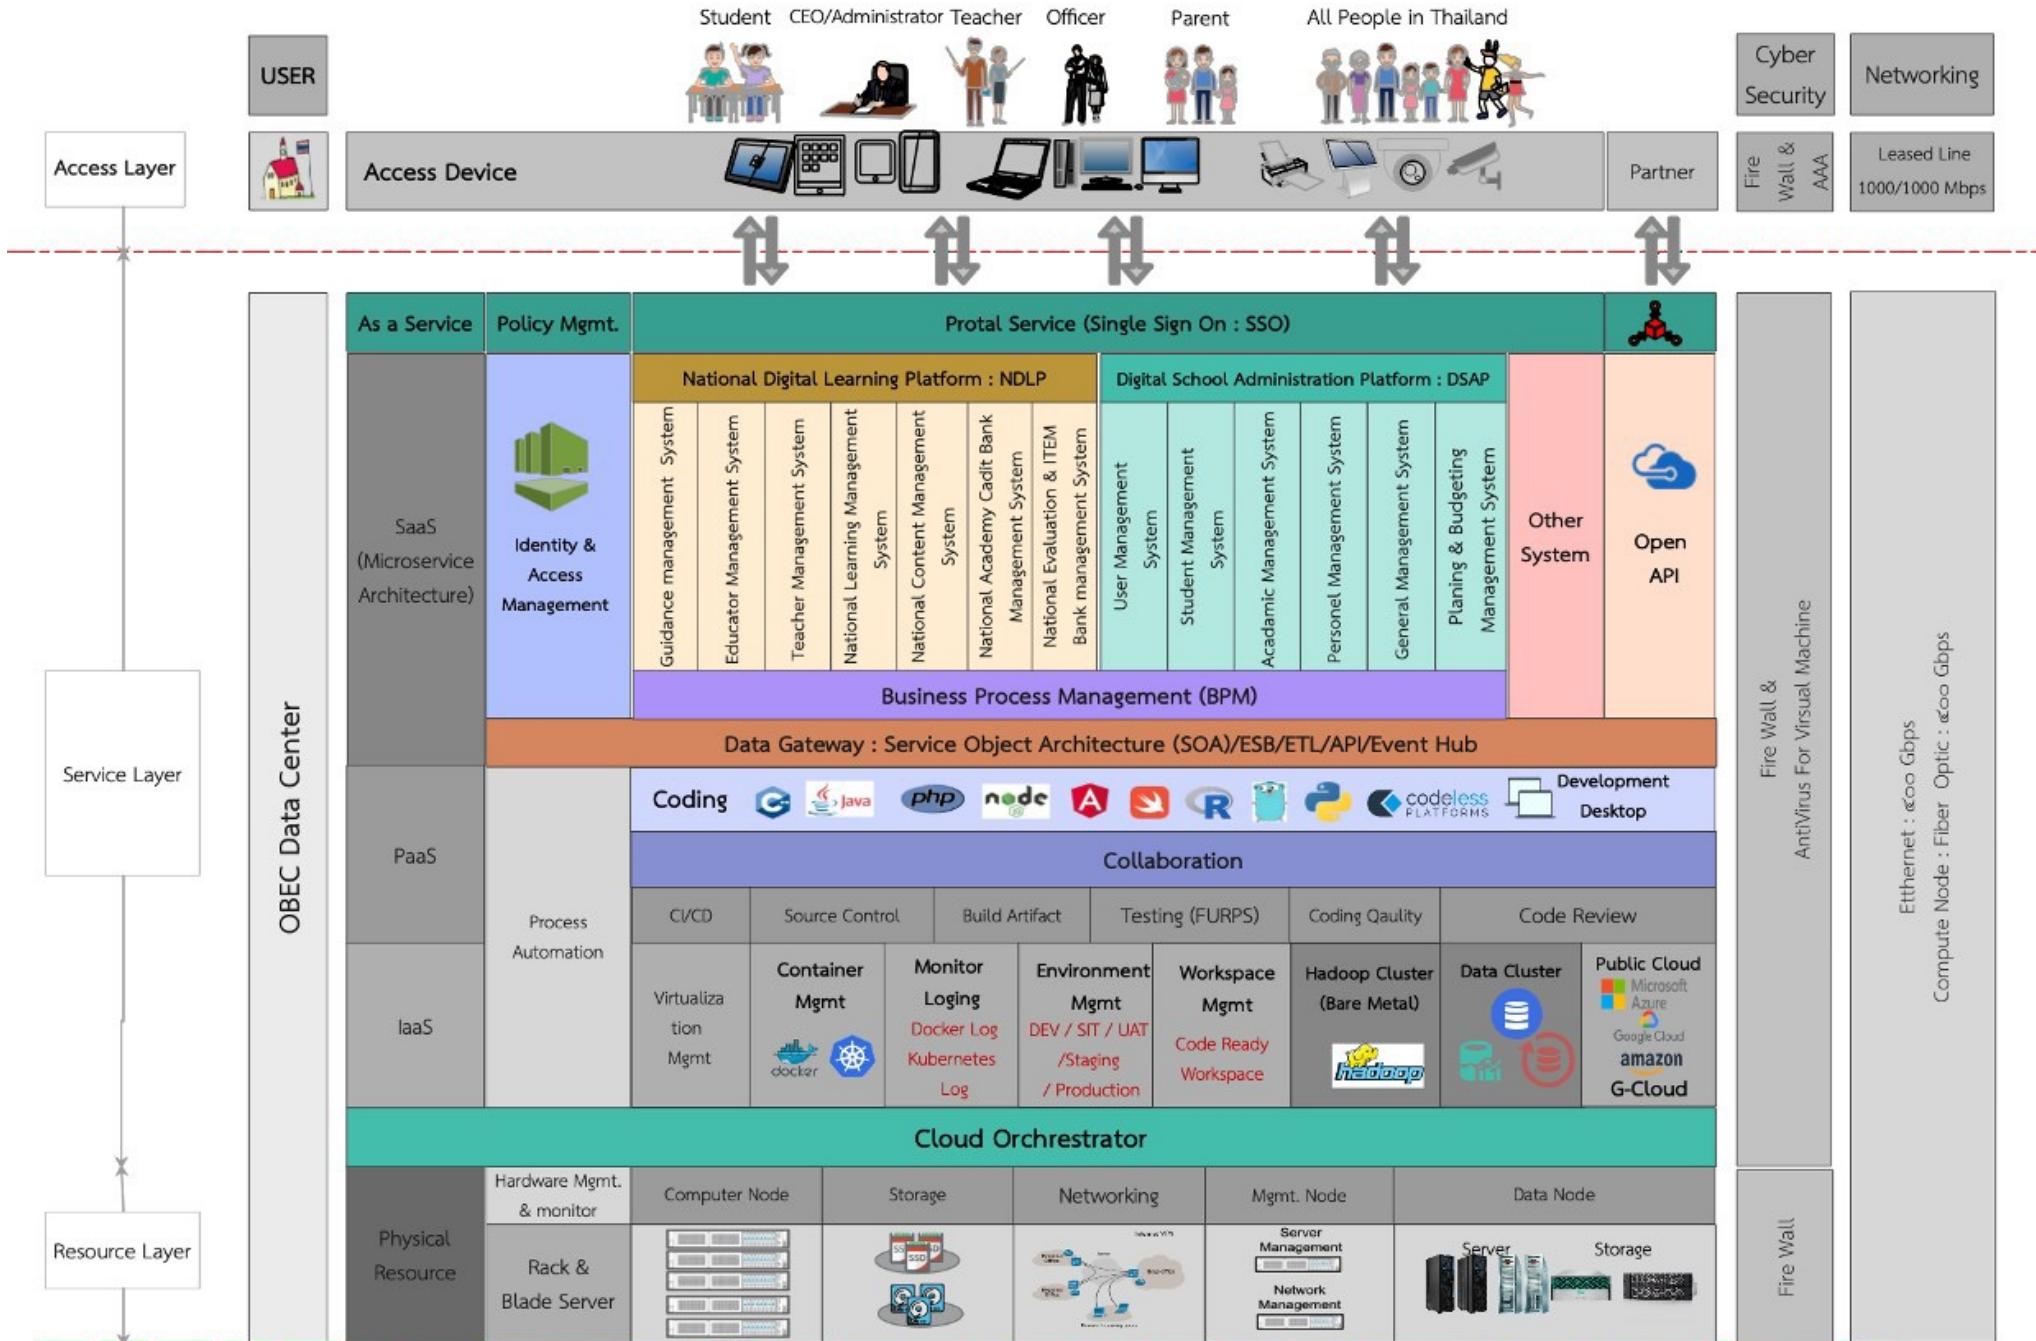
Student CEO/Administrator Teacher Officer Parent All People in Thailand

USER

Cyber Security

Networking

Access Layer

Access Device

Partner

Fire Wall & AAA

Leased Line 1000/1000 Mbps

As a Service | Policy Mgmt. | Protal Service (Single Sign On : SSO)

National Digital Learning Platform : NDLP

Digital School Administration Platform : DSAP

SaaS (Microservice Architecture)

Identity & Access Management

Guidance management System

Educator Management System

Teacher Management System

National Learning Management System

National Content Management System

National Academy Cadit Bank Management System

National Evaluation & ITEM Bank management System

User Management System

Student Management System

Acadamic Management System

Personel Management System

General Management System

Planing & Budgeting Management System

Other System

Open API

Business Process Management (BPM)

Data Gateway : Service Object Architecture (SOA)/ESB/ETL/API/Event Hub

Service Layer

OBEC Data Center

PaaS

Coding

Java php node codeless PLATFORMS

Development Desktop

Collaboration

Process Automation

CI/CD | Source Control | Build Artifact | Testing (FURPS) | Coding Qaulity | Code Review

IaaS

Virtualization Mgmt

Container Mgmt

docker

Monitor Loging

Docker Log Kubernetes Log

Environment Mgmt

DEV / SIT / UAT /Staging / Production

Workspace Mgmt

Code Ready Workspace

Hadoop Cluster (Bare Metal)

hadoop

Data Cluster

Public Cloud

Microsoft Azure

Google Cloud

amazon

G-Cloud

Fire Wall & AntiVirus For Virsual Machine

Etthernet : ๔๐ Gbps Compute Node : Fiber Optic : ๔๐ Gbps

Cloud Orchestrator

Hardware Mgmt. & monitor | Computer Node | Storage | Networking | Mgmt. Node | Data Node

Physical Resource

Rack & Blade Server

Server Management

Network Management

Server

Storage

Resource Layer

Fire Wall